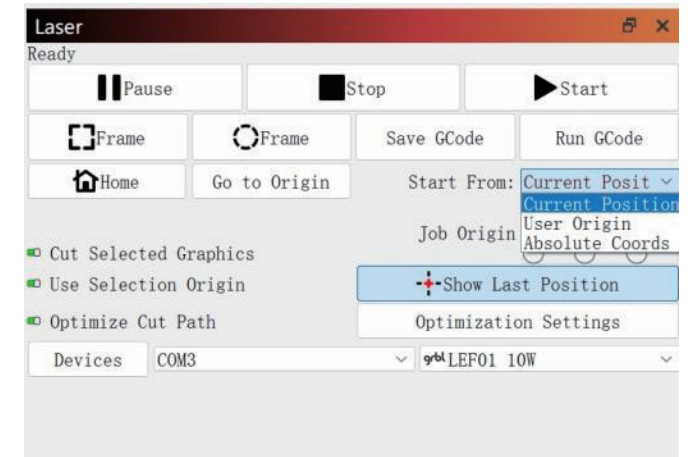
Laser
Ready

Pause | Stop | Start

Frame | Frame | Save GCode | Run GCode

Home | Go to Origin | Start From: Current Posit

Current Position
User Origin
Absolute Coords

Job Origin

Cut Selected Graphics

Use Selection Origin

Show Last Position

Optimize Cut Path

Optimization Settings

Devices | COM3 | grbl LEF01 10W